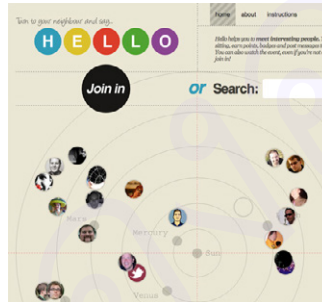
Turn to your neighbour and say...

H E L L O

home about instructions

Hello helps you to meet interesting people. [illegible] sitting, earn points, badges and post messages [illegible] You can also watch the event, even if you're not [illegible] join in!

Join in

or Search:

Mars

Mercury

Sun

Venus